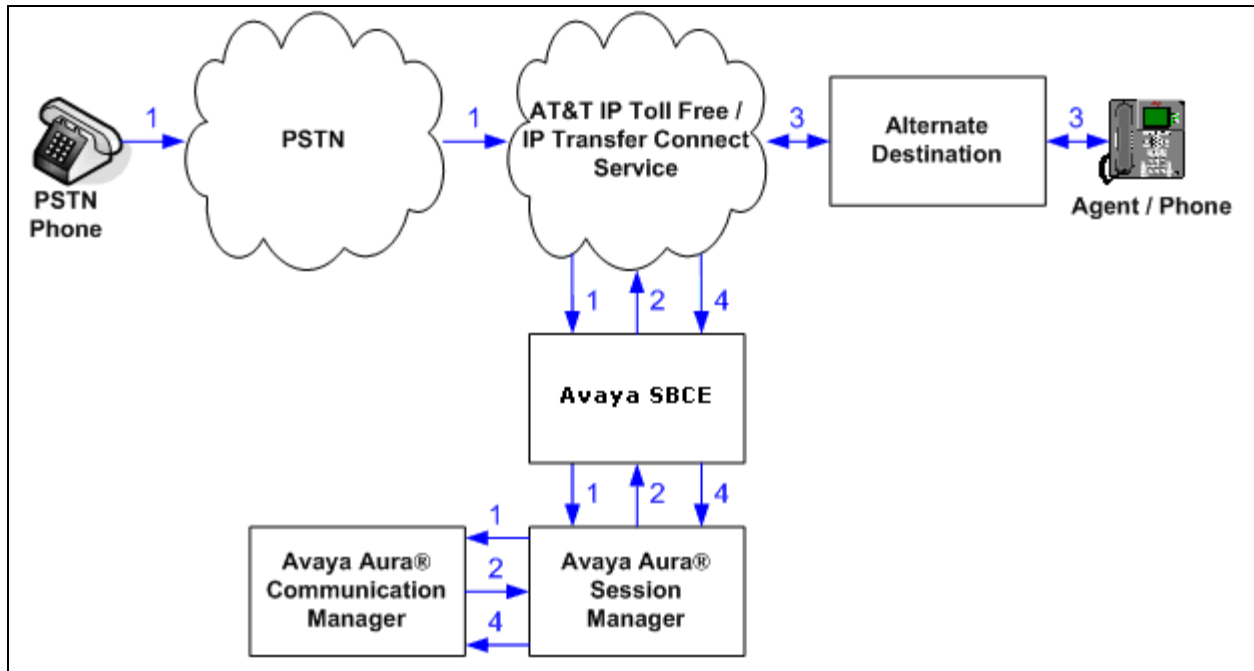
1

PSTN

1

AT&T IP Toll Free / IP Transfer Connect Service

3

Alternate Destination

3

PSTN Phone

Agent / Phone

1

2

4

Avaya SBCE

1

2

4

1

Avaya Aura® Communication Manager

2

Avaya Aura® Session Manager

4